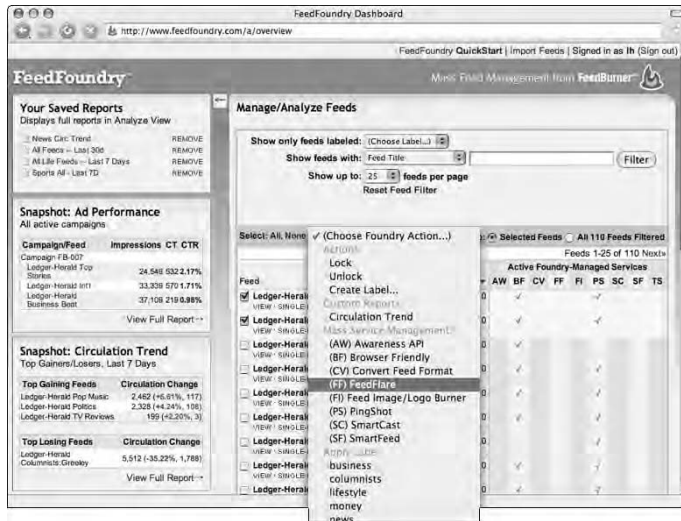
FeedFoundry Dashboard

http://www.feedfoundry.com/a/overview

FeedFoundry QuickStart | Import Feeds | Signed in as lh (Sign out)

FeedFoundry

More Feed Management from FeedBurner

Your Saved Reports
Displays full reports in Analyze View

News Circ Trend REMOVE
All Feeds – Last 30d REMOVE
All Life Feeds – Last 7 Days REMOVE
Sports All - Last 7D REMOVE

Snapshot: Ad Performance
All active campaigns

| Campaign/Feed | Impressions | CT | CTR |
|---|---|---|---|
| Campaign FB-007 | | | |
| Ledger-Herald Top Stories | 24,548 | 532 | 2.17% |
| Ledger-Herald Intl | 33,339 | 570 | 1.71% |
| Ledger-Herald Business Beat | 37,108 | 219 | 0.98% |

View Full Report→

Snapshot: Circulation Trend
Top Gainers/Losers, Last 7 Days

| Top Gaining Feeds | Circulation Change |
|---|---|
| Ledger-Herald Pop Music | 2,462 (+6.61%, 117) |
| Ledger-Herald Politics | 2,328 (+4.24%, 108) |
| Ledger-Herald TV Reviews | 199 (+2.20%, 3) |

| Top Losing Feeds | Circulation Change |
|---|---|
| Ledger-Herald Columnists:Greeley | 5,512 (-35.22%, 1,788) |

View Full Report→

Manage/Analyze Feeds

Show only feeds labeled: (Choose Label...)
Show feeds with: Feed Title
Filter
Show up to: 25 feeds per page
Reset Feed Filter

Select: All, None
✓ (Choose Foundry Action...)
Actions
Lock
Unlock
Create Label...
Custom Reports
Circulation Trend
Mass Service Management
(AW) Awareness API
(BF) Browser Friendly
(CV) Convert Feed Format
(FF) FeedFlare
(FI) Feed Image/Logo Burner
(PS) PingShot
(SC) SmartCast
(SF) SmartFeed
Apply Label
business
columnists
lifestyle
money
news

Selected Feeds All 110 Feeds Filtered
Feeds 1-25 of 110 Next»
Active Foundry-Managed Services
AW BF CV FF FI PS SC SF TS

Feed
Ledger-Herald
VIEW · SINGLE
Ledger-Herald
VIEW · SINGLE
Ledger-Herald
VIEW · SINGLE
Ledger-Herald
VIEW · SINGLE
Ledger-Herald
VIEW · SINGLE
Ledger-Herald
VIEW · SINGLE
Ledger-Herald
VIEW · SINGLE
Ledger-Herald
VIEW · SINGLE
Ledger-Herald